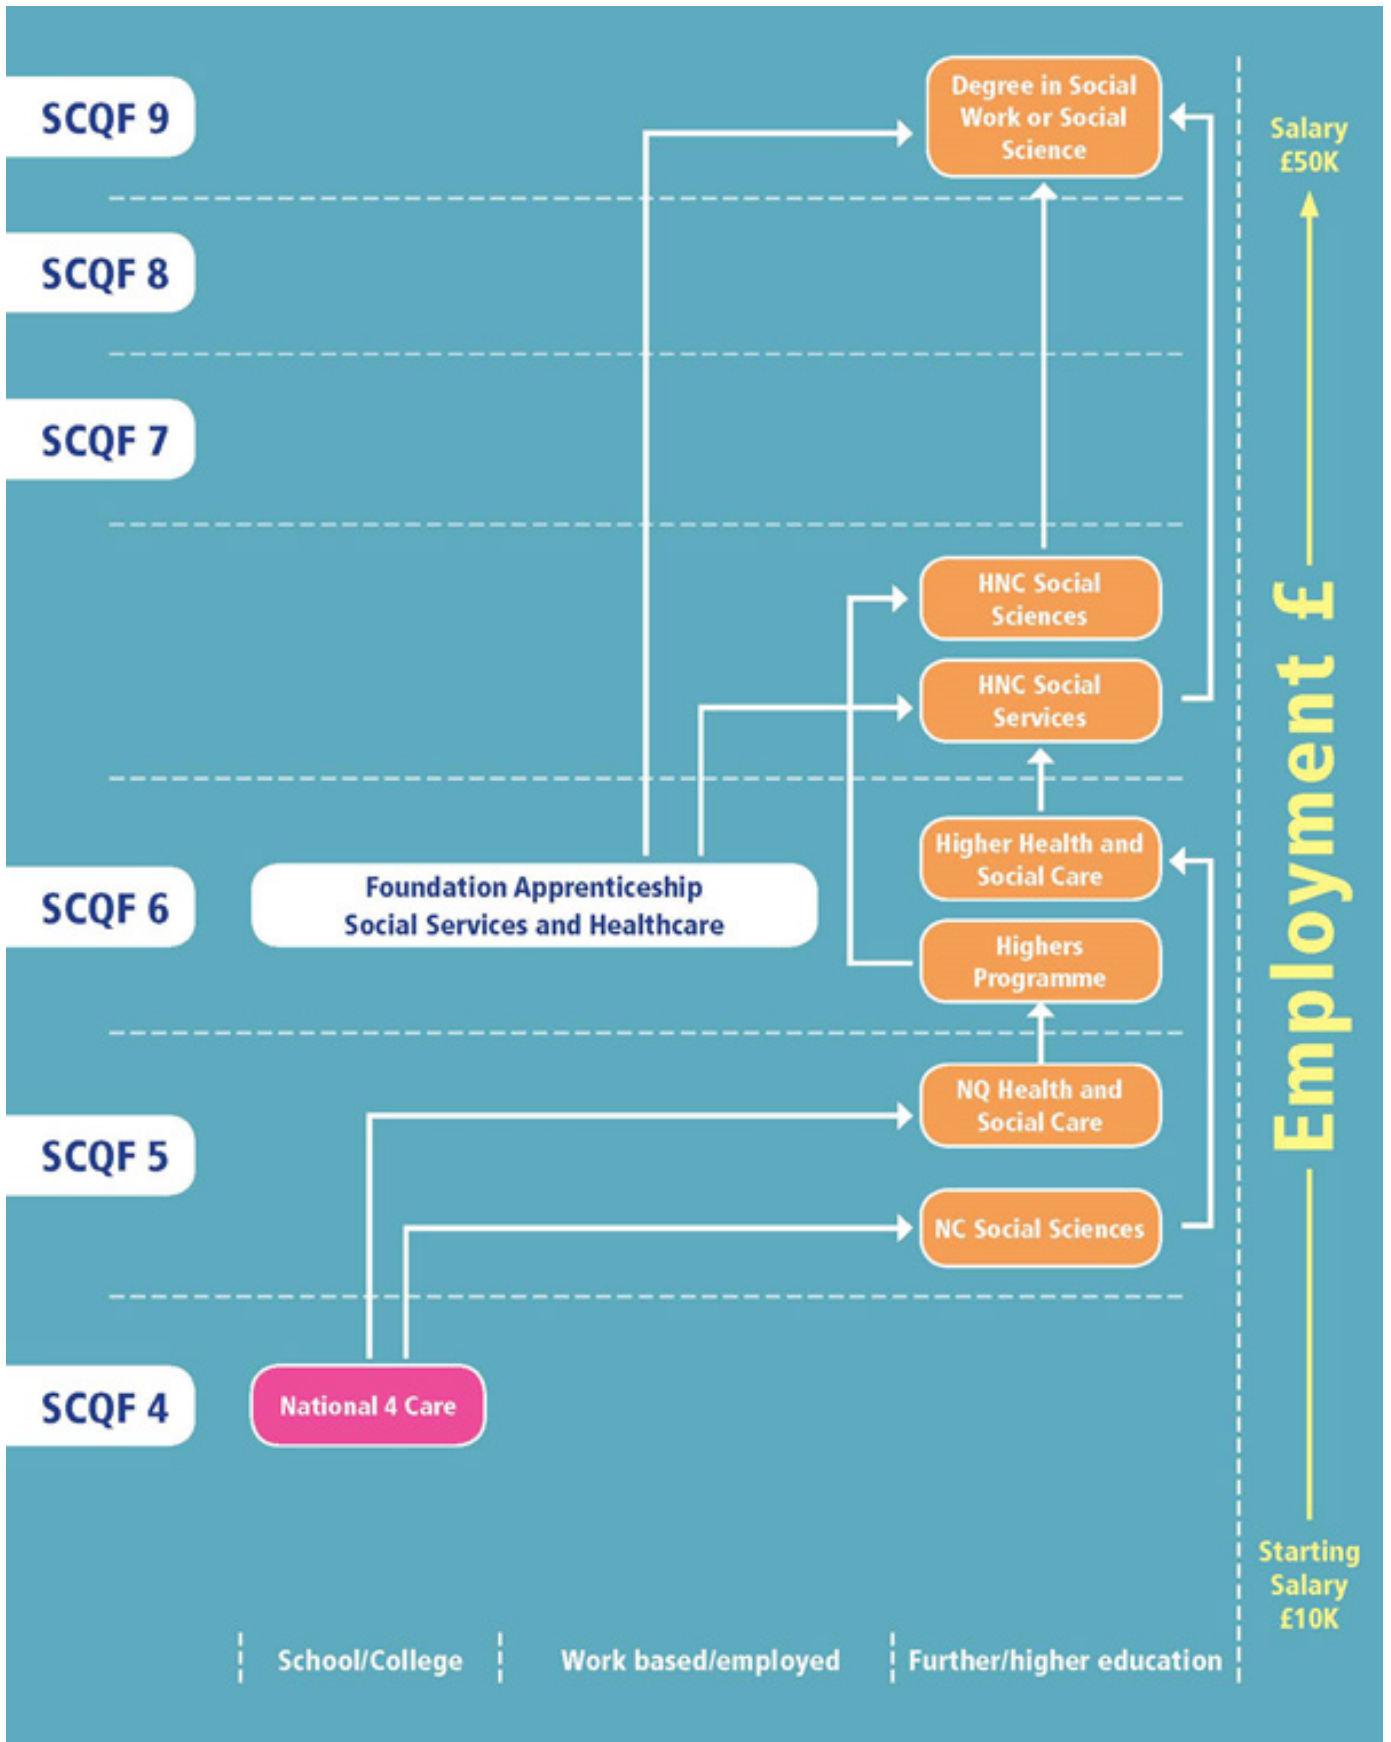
SCQF 9

Degree in Social Work or Social Science

Salary £50K

SCQF 8

SCQF 7

HNC Social Sciences

HNC Social Services

Employment £

SCQF 6

Foundation Apprenticeship Social Services and Healthcare

Higher Health and Social Care

Highers Programme

SCQF 5

NQ Health and Social Care

NC Social Sciences

SCQF 4

National 4 Care

Starting Salary £10K

School/College

Work based/employed

Further/higher education